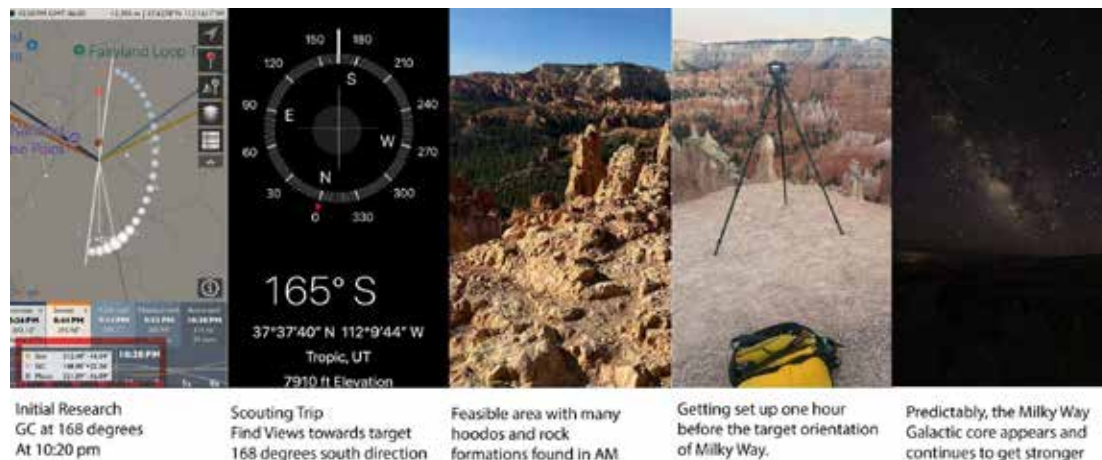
Fairyland Loop T

150 180 120 210 90 240 60 270 30 300 0 330
S E W N

165° S
37°37'40" N 112°9'44" W
Tropic, UT
7910 ft Elevation

10:28 PM

Initial Research
GC at 168 degrees
At 10:20 pm

Scouting Trip
Find Views towards target
168 degrees south direction

Feasible area with many hoodos and rock formations found in AM

Getting set up one hour before the target orientation of Milky Way.

Predictably, the Milky Way Galactic core appears and continues to get stronger